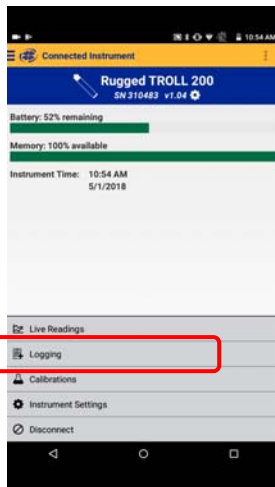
10:54 AM
Connected Instrument
Rugged TROLL 200
SN 310483 v1.04
Battery: 52% remaining
Memory: 100% available
Instrument Time: 10:54 AM
5/1/2018
Live Readings
Logging
Calibrations
Instrument Settings
Disconnect